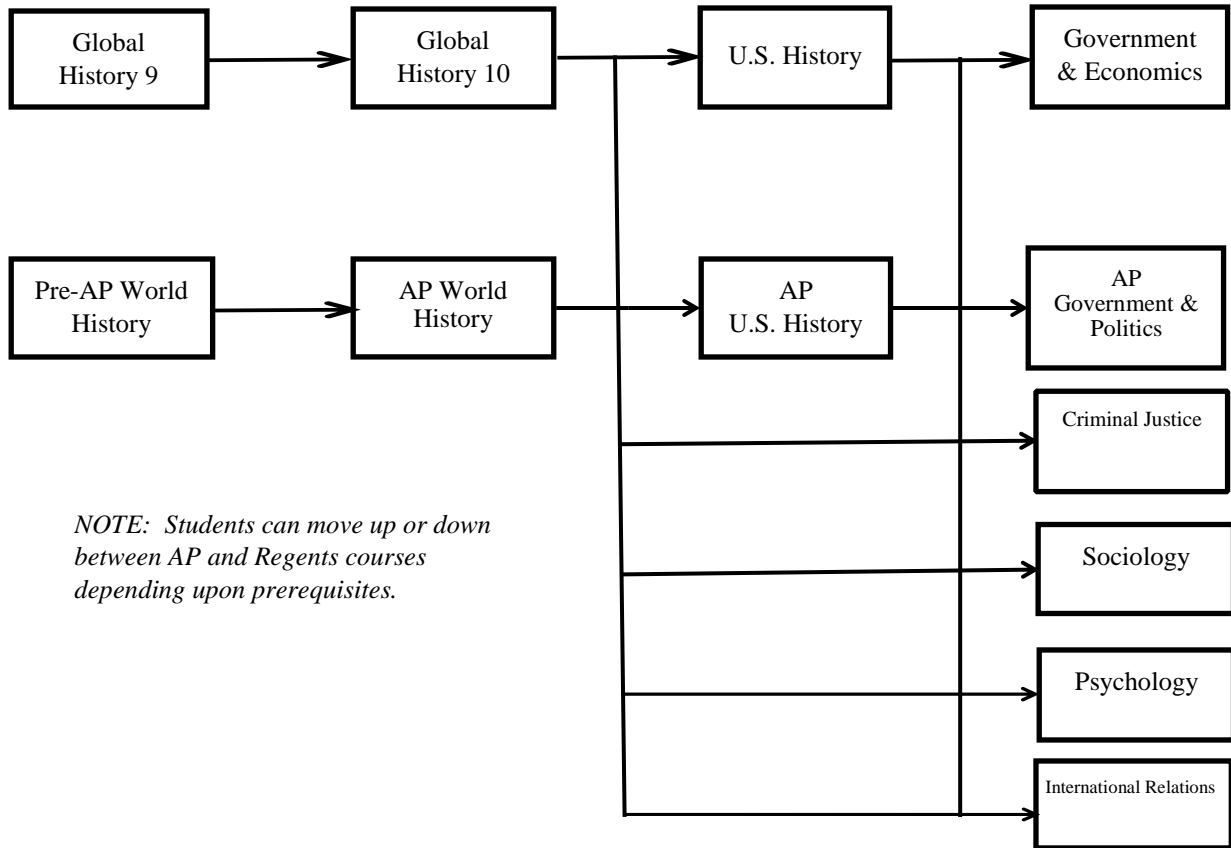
Global History 9

Global History 10

U.S. History

Government & Economics

Pre-AP World History

AP World History

AP U.S. History

AP Government & Politics

Criminal Justice

NOTE: Students can move up or down between AP and Regents courses depending upon prerequisites.

Sociology

Psychology

International Relations